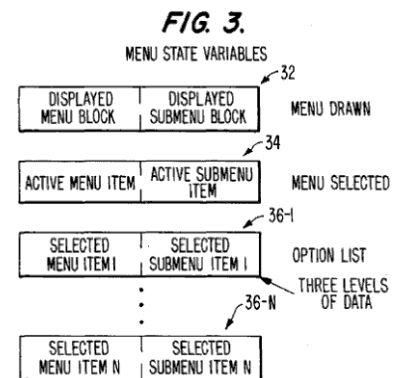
FIG. 3.

MENU STATE VARIABLES

32

| DISPLAYED MENU BLOCK | DISPLAYED SUBMENU BLOCK |
|---|---|

MENU DRAWN

34

| ACTIVE MENU ITEM | ACTIVE SUBMENU ITEM |
|---|---|

MENU SELECTED

36-I

| SELECTED MENU ITEM I | SELECTED SUBMENU ITEM I |
|---|---|

OPTION LIST

THREE LEVELS OF DATA

36-N

| SELECTED MENU ITEM N | SELECTED SUBMENU ITEM N |
|---|---|